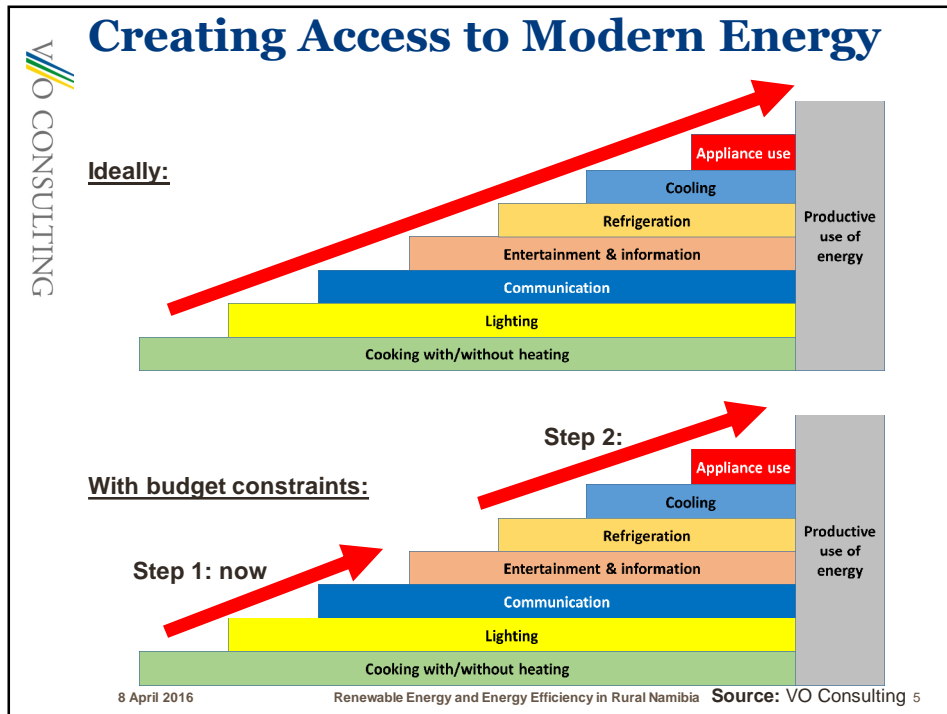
Creating Access to Modern Energy

VO CONSULTING

Ideally:

Appliance use
Cooling
Refrigeration
Entertainment & information
Communication
Lighting
Cooking with/without heating

Productive use of energy

With budget constraints:

Step 1: now

Step 2:

Appliance use
Cooling
Refrigeration
Entertainment & information
Communication
Lighting
Cooking with/without heating

Productive use of energy

8 April 2016 Renewable Energy and Energy Efficiency in Rural Namibia **Source:** VO Consulting 5